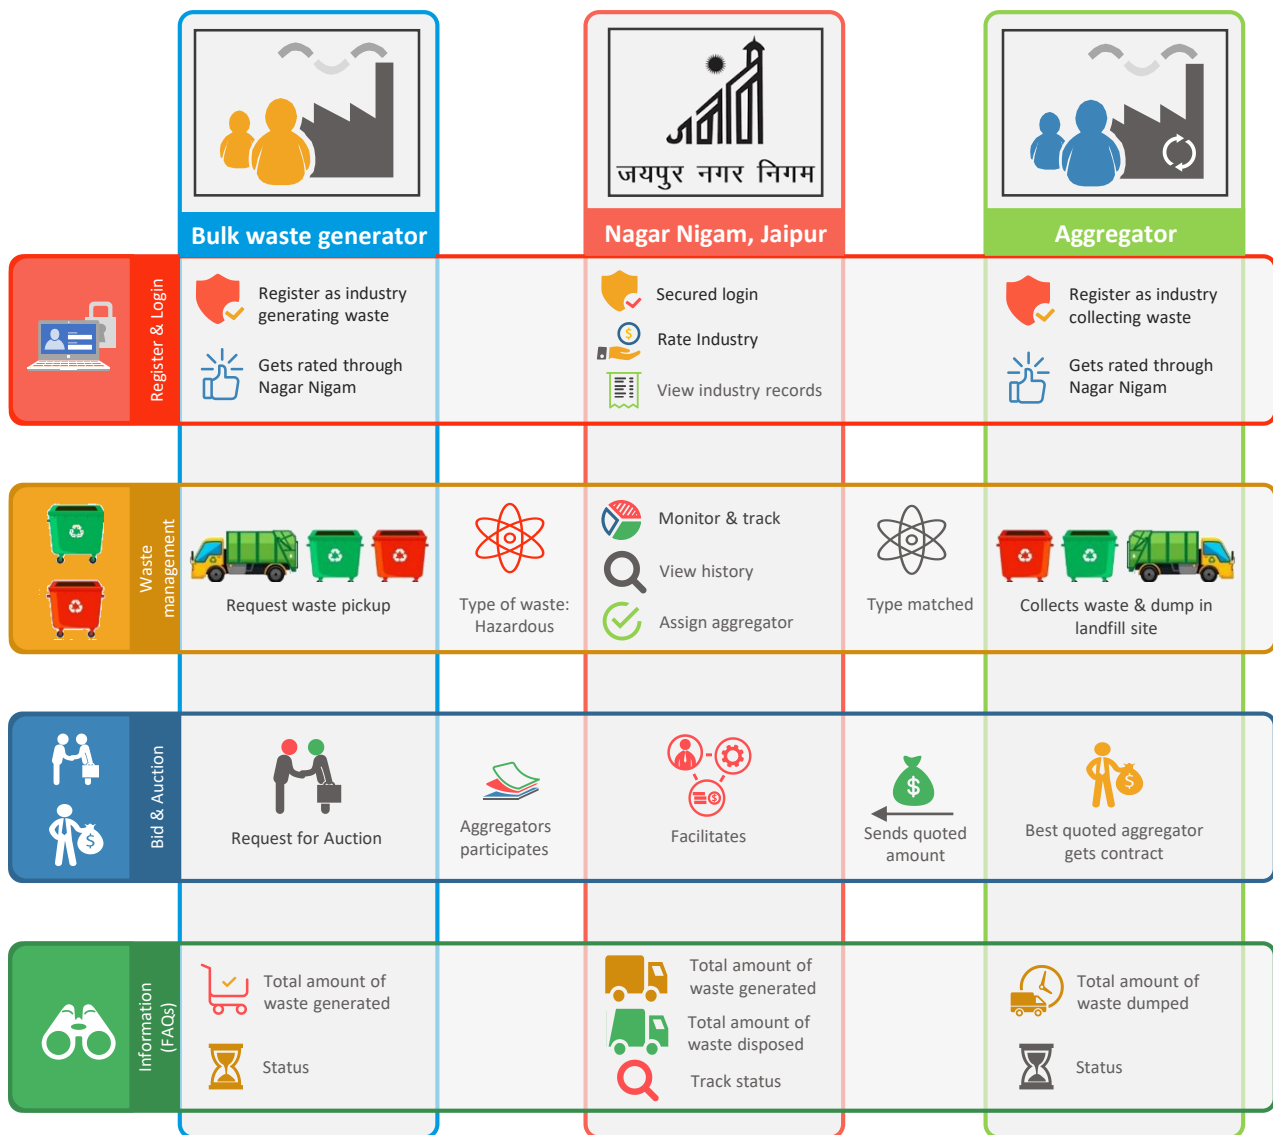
जयपुर नगर निगम

Bulk waste generator

Nagar Nigam, Jaipur

Aggregator

Register & Login

Register as industry generating waste

Gets rated through Nagar Nigam

Secured login

Rate Industry

View industry records

Register as industry collecting waste

Gets rated through Nagar Nigam

Waste management

Request waste pickup

Type of waste: Hazardous

Monitor & track

View history

Assign aggregator

Type matched

Collects waste & dump in landfill site

Bid & Auction

Request for Auction

Aggregators participates

Facilitates

Sends quoted amount

Best quoted aggregator gets contract

Information (FAQs)

Total amount of waste generated

Status

Total amount of waste generated

Total amount of waste disposed

Track status

Total amount of waste dumped

Status